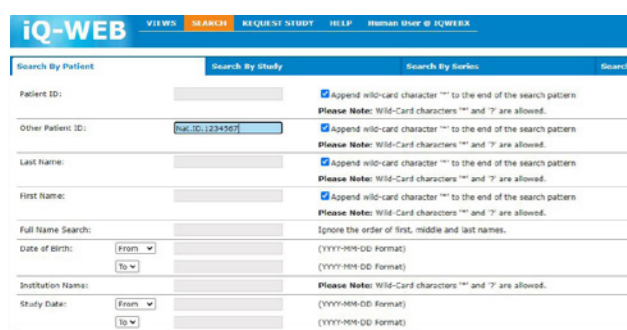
iQ-WEB

VIEWS SEARCH REQUEST STUDY HELP Human User @ IQWEBX

Search By Patient | Search By Study | Search By Series | Searc

Patient ID: Append wild-card character "*" to the end of the search pattern
Please Note: Wild-Card characters "*" and "?" are allowed.

Other Patient ID: Nat.ID.1234567 Append wild-card character "*" to the end of the search pattern
Please Note: Wild-Card characters "*" and "?" are allowed.

Last Name: Append wild-card character "*" to the end of the search pattern
Please Note: Wild-Card characters "*" and "?" are allowed.

First Name: Append wild-card character "*" to the end of the search pattern
Please Note: Wild-Card characters "*" and "?" are allowed.

Full Name Search: Ignore the order of first, middle and last names.

Date of Birth: From (YYYY-MM-DD Format)
To (YYYY-MM-DD Format)

Institution Name: Please Note: Wild-Card characters "*" and "?" are allowed.

Study Date: From (YYYY-MM-DD Format)
To (YYYY-MM-DD Format)